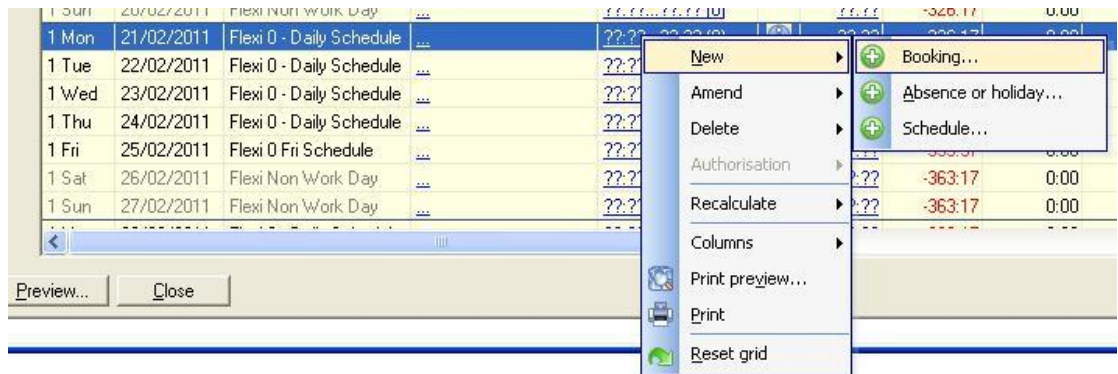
| 1 Sun | 20/02/2011 | Flexi Non Work Day | ... | ??:??...??:?? [0] | | ??:?? | -326:17 | 0:00 |
|---|---|---|---|---|---|---|---|---|
| 1 Mon | 21/02/2011 | Flexi 0 - Daily Schedule | ... | ??:?? | | | | |
| 1 Tue | 22/02/2011 | Flexi 0 - Daily Schedule | ... | ??:? | | | | |
| 1 Wed | 23/02/2011 | Flexi 0 - Daily Schedule | ... | ??:? | | | | |
| 1 Thu | 24/02/2011 | Flexi 0 - Daily Schedule | ... | ??:? | | | | |
| 1 Fri | 25/02/2011 | Flexi 0 Fri Schedule | ... | ??:? | | | | |
| 1 Sat | 26/02/2011 | Flexi Non Work Day | ... | ??:? | | ?:?? | -363:17 | 0:00 |
| 1 Sun | 27/02/2011 | Flexi Non Work Day | ... | ??:? | | ?:?? | -363:17 | 0:00 |

New
Amend
Delete
Authorisation
Recalculate
Columns
Print preview...
Print
Reset grid

Booking...
Absence or holiday...
Schedule...

Preview... Close